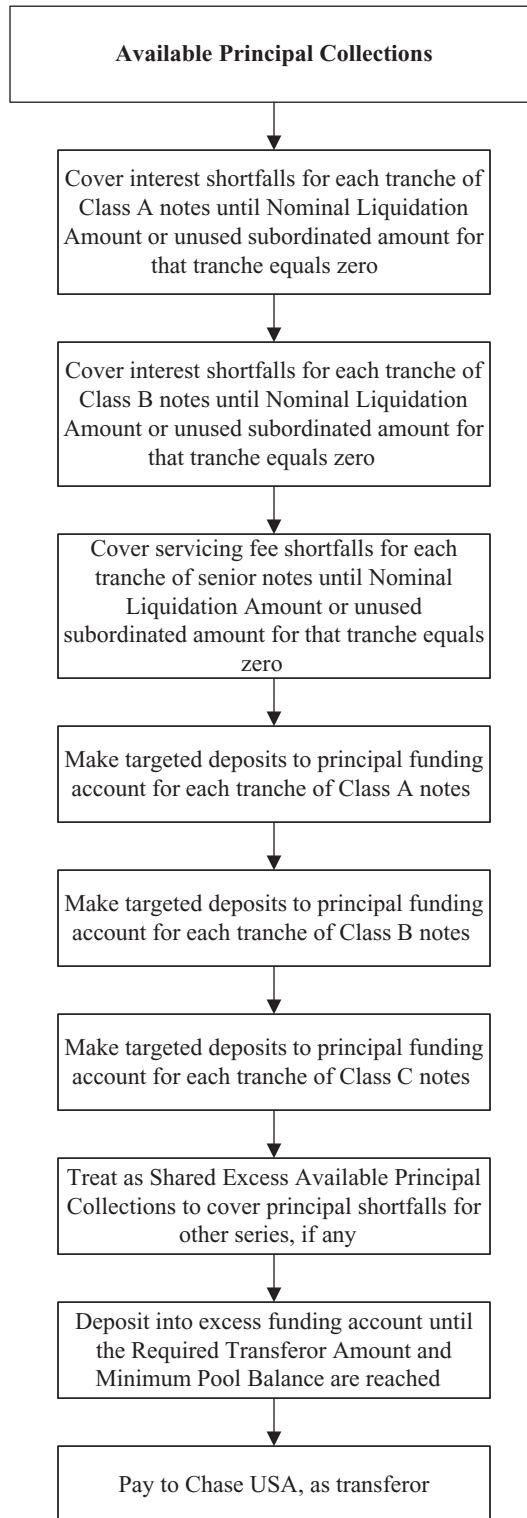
**Available Principal Collections**

Cover interest shortfalls for each tranche of Class A notes until Nominal Liquidation Amount or unused subordinated amount for that tranche equals zero

Cover interest shortfalls for each tranche of Class B notes until Nominal Liquidation Amount or unused subordinated amount for that tranche equals zero

Cover servicing fee shortfalls for each tranche of senior notes until Nominal Liquidation Amount or unused subordinated amount for that tranche equals zero

Make targeted deposits to principal funding account for each tranche of Class A notes

Make targeted deposits to principal funding account for each tranche of Class B notes

Make targeted deposits to principal funding account for each tranche of Class C notes

Treat as Shared Excess Available Principal Collections to cover principal shortfalls for other series, if any

Deposit into excess funding account until the Required Transferor Amount and Minimum Pool Balance are reached

Pay to Chase USA, as transferor